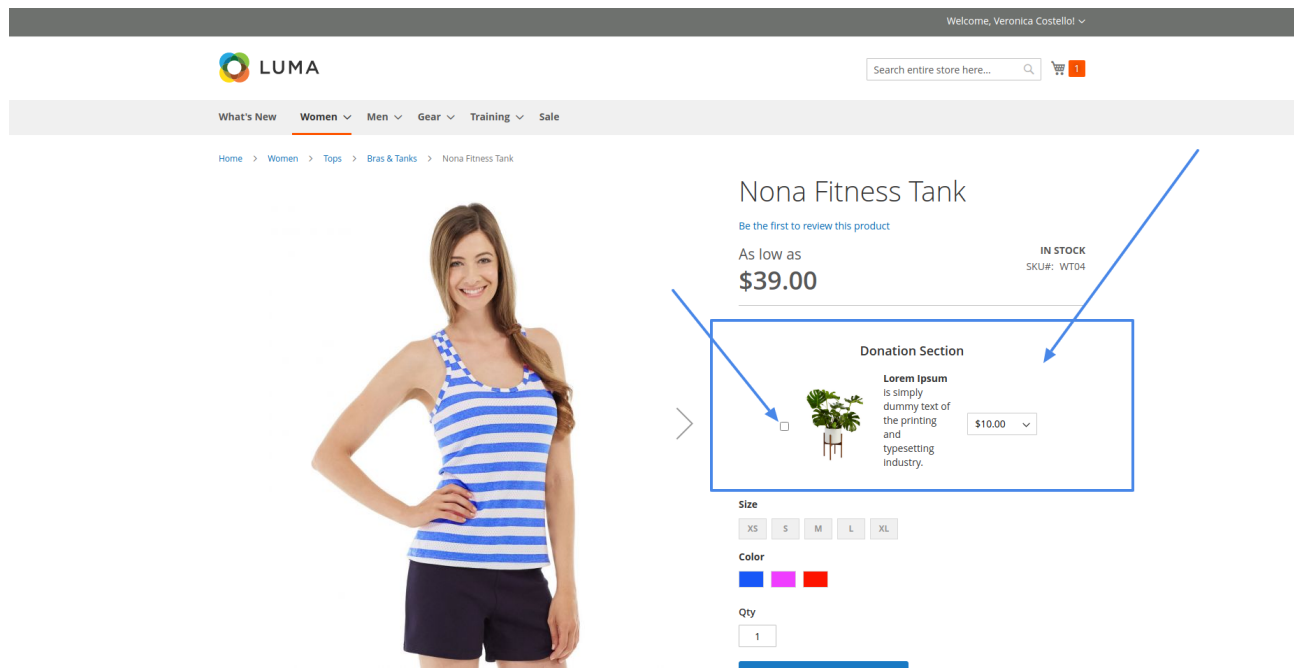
Welcome, Veronica Costello!

LUMA

Search entire store here...

1

What's New Women Men Gear Training Sale

Home > Women > Tops > Bras & Tanks > Nona Fitness Tank

Nona Fitness Tank

Be the first to review this product

As low as
$39.00

IN STOCK
SKU#: WT04

Donation Section

**Lorem Ipsum** is simply dummy text of the printing and typesetting industry.

$10.00

Size
XS S M L XL

Color

Qty
1